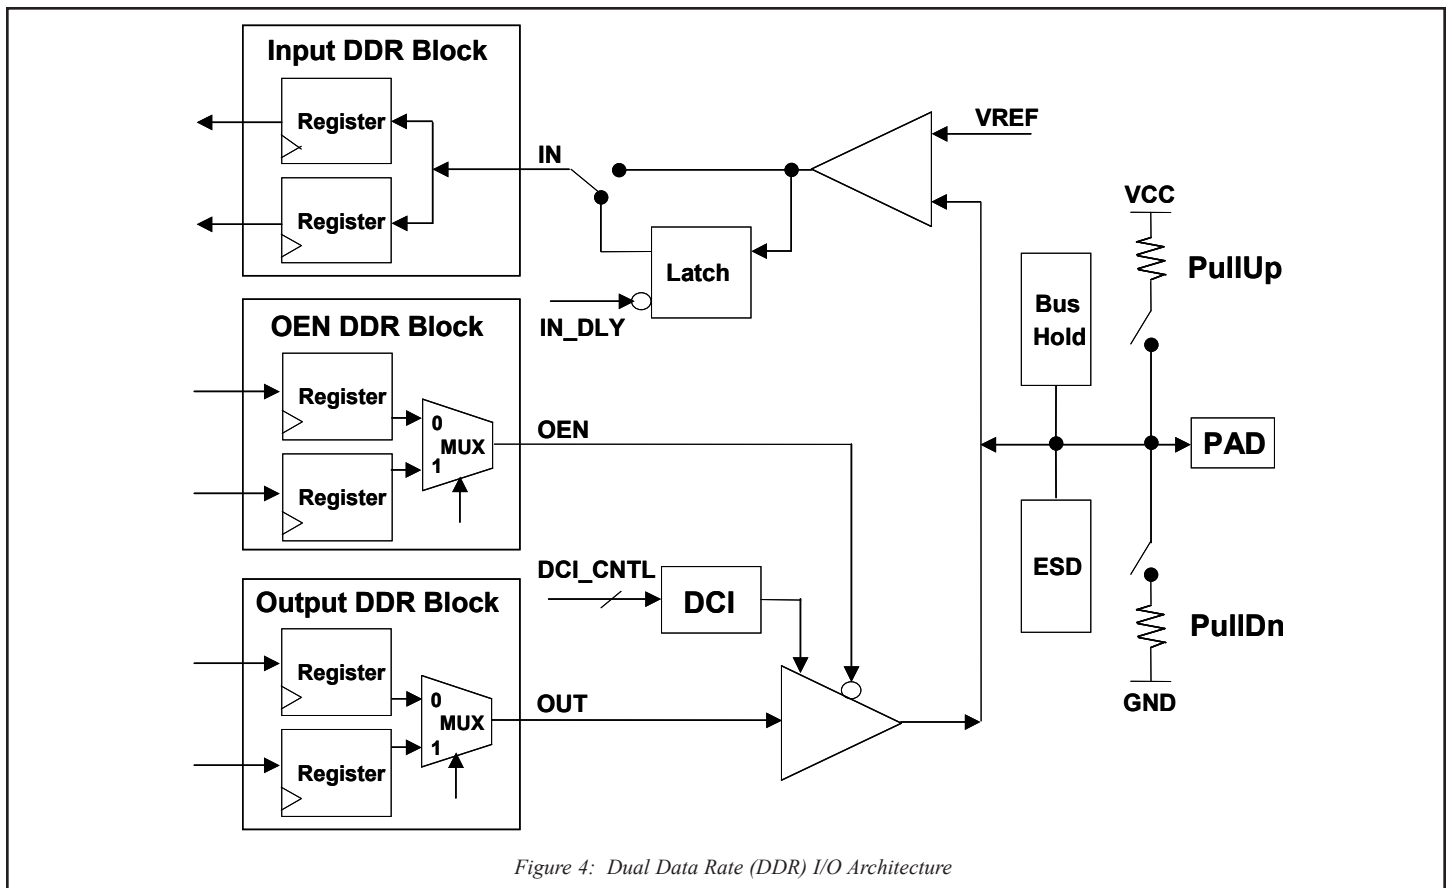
Input DDR Block

Register

Register

IN

VREF

VCC

PullUp

Latch

IN_DLY

Bus Hold

OEN DDR Block

Register

0

MUX

1

Register

OEN

PAD

DCI_CNTL

DCI

ESD

Output DDR Block

PullDn

Register

0

MUX

1

Register

OUT

GND

Figure 4: Dual Data Rate (DDR) I/O Architecture